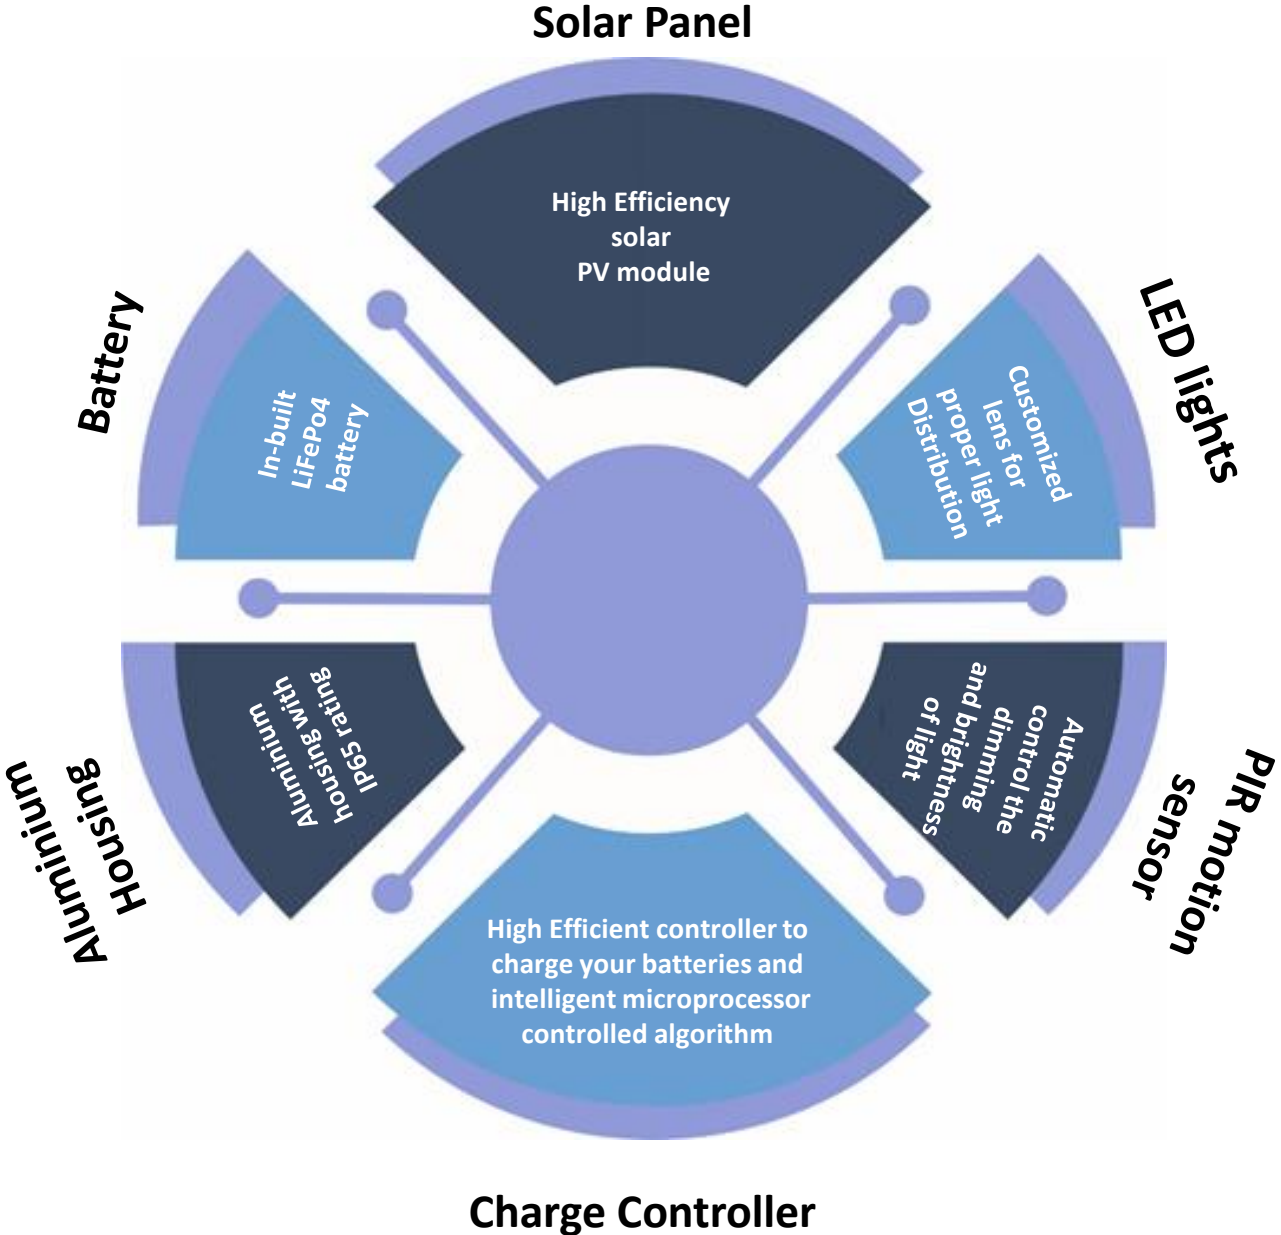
Solar Panel

High Efficiency solar PV module

LED lights

Customized lens for proper light Distribution

PIR motion Sensor

Automatic control the dimming and brightness of light

Charge Controller

High Efficient controller to charge your batteries and intelligent microprocessor controlled algorithm

Aluminium Housing

Aluminium housing with IP65 rating

Battery

In-built LiFePo4 battery